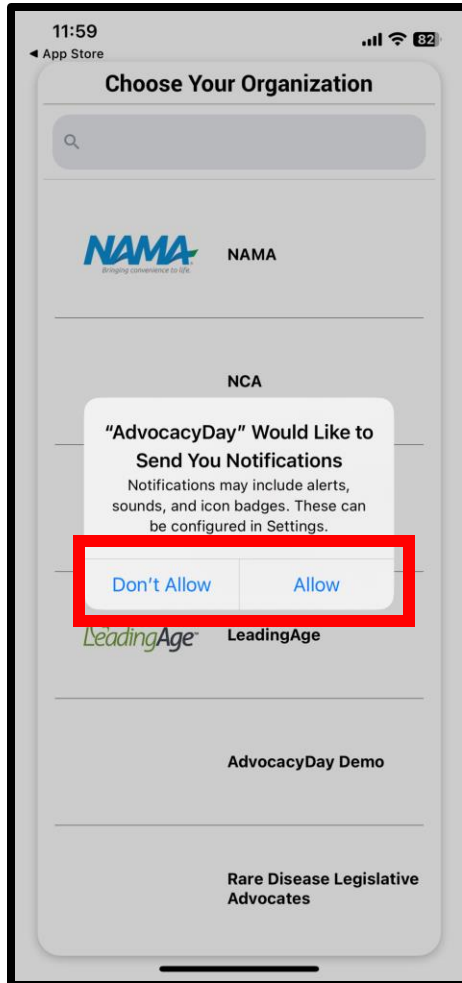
11:59
◄ App Store
82

Choose Your Organization

NAMA
Bringing convenience to life.
NAMA

NCA

“AdvocacyDay” Would Like to Send You Notifications
Notifications may include alerts, sounds, and icon badges. These can be configured in Settings.

Don’t Allow
Allow

LeadingAge
LeadingAge

AdvocacyDay Demo

Rare Disease Legislative Advocates